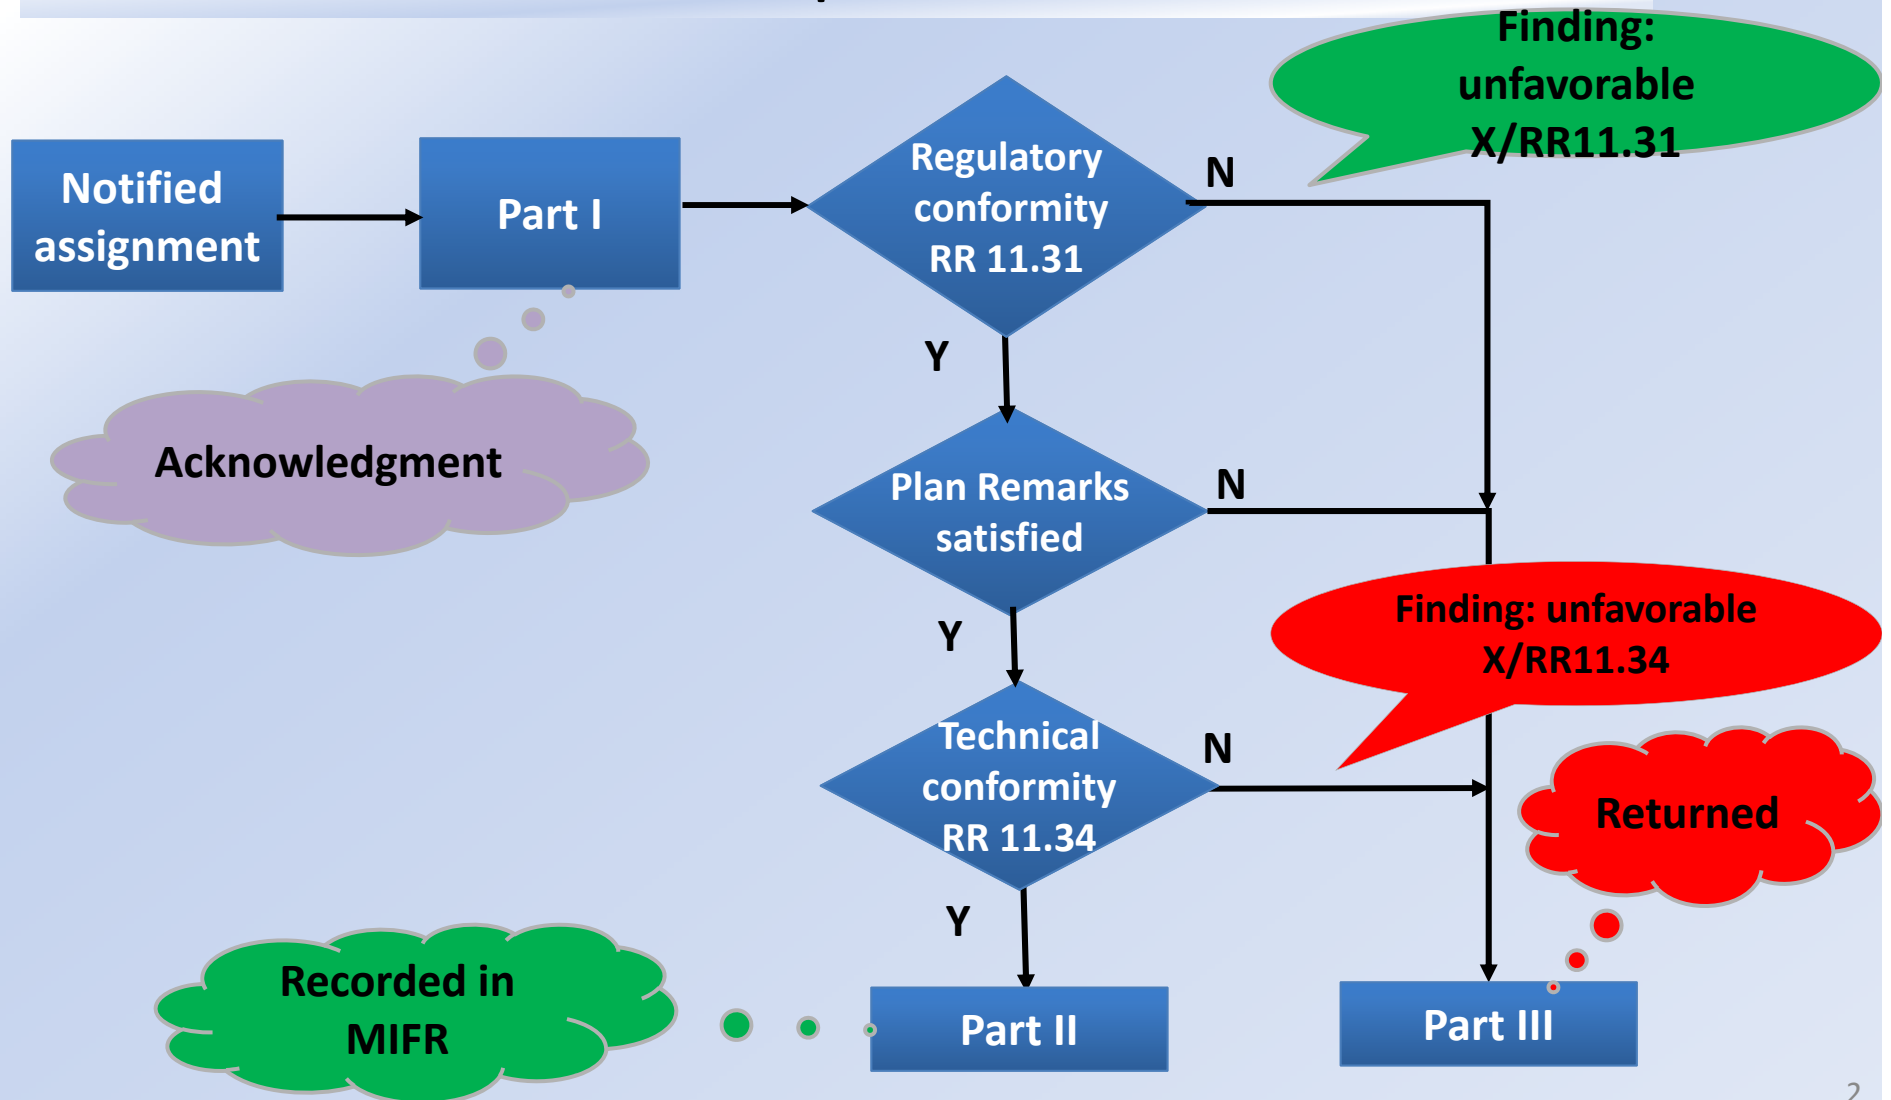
Notified assignment

Part I

Regulatory conformity RR 11.31

N

Finding: unfavorable X/RR11.31

Acknowledgment

Y

Plan Remarks satisfied

N

Y

Finding: unfavorable X/RR11.34

Technical conformity RR 11.34

N

Returned

Y

Recorded in MIFR

Part II

Part III

2